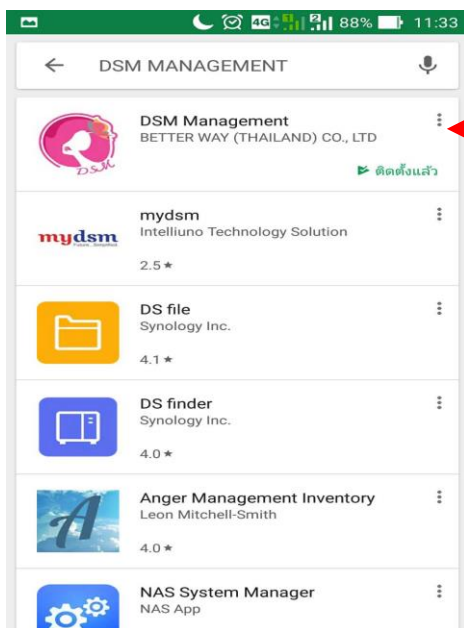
4G 88% 11:33

DSM MANAGEMENT

DSM
DSM Management
BETTER WAY (THAILAND) CO., LTD
ติดตั้งแล้ว

mydsm
mydsm
Intelliuno Technology Solution
2.5 ★

DS file
Synology Inc.
4.1 ★

DS finder
Synology Inc.
4.0 ★

A
Anger Management Inventory
Leon Mitchell-Smith
4.0 ★

NAS System Manager
NAS App